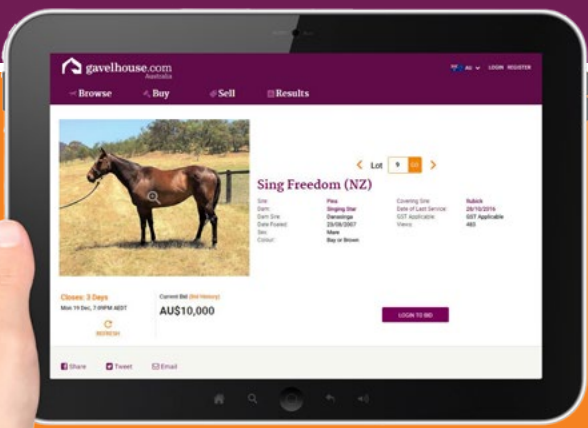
gavelhouse.com
Australia

AU LOGIN REGISTER

Browse Buy Sell Results

Lot 9 Go

Sing Freedom (NZ)

| | | | |
|---|---|---|---|
| Sire: | Pins | Covering Sire: | Rubick |
| Dam: | Singing Star | Date of Last Service: | 28/10/2016 |
| Dam Sire: | Danasinga | GST Applicable: | GST Applicable |
| Date Foaled: | 23/09/2007 | Views: | 465 |
| Sex: | Mare | | |
| Colour: | Bay or Brown | | |

Closes: 3 Days
Mon 19 Dec, 7:00PM AEDT
REFRESH

Current Bid (Bid History)
AU$10,000

LOGIN TO BID

Share Tweet Email